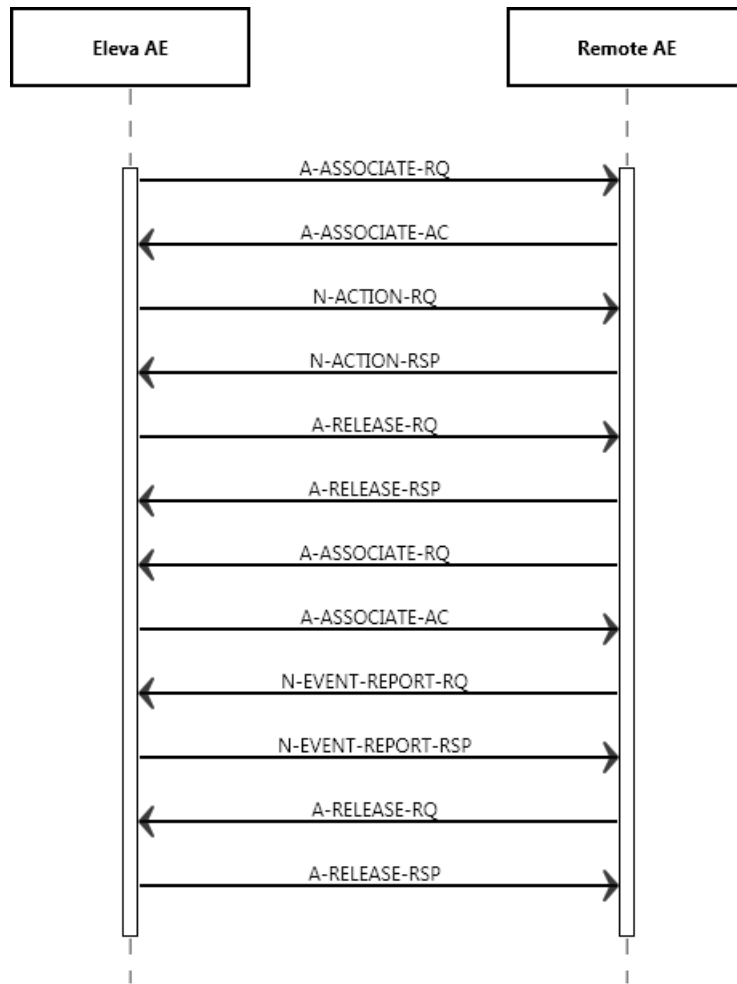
Eleva AE

Remote AE

A-ASSOCIATE-RQ

A-ASSOCIATE-AC

N-ACTION-RQ

N-ACTION-RSP

A-RELEASE-RQ

A-RELEASE-RSP

A-ASSOCIATE-RQ

A-ASSOCIATE-AC

N-EVENT-REPORT-RQ

N-EVENT-REPORT-RSP

A-RELEASE-RQ

A-RELEASE-RSP